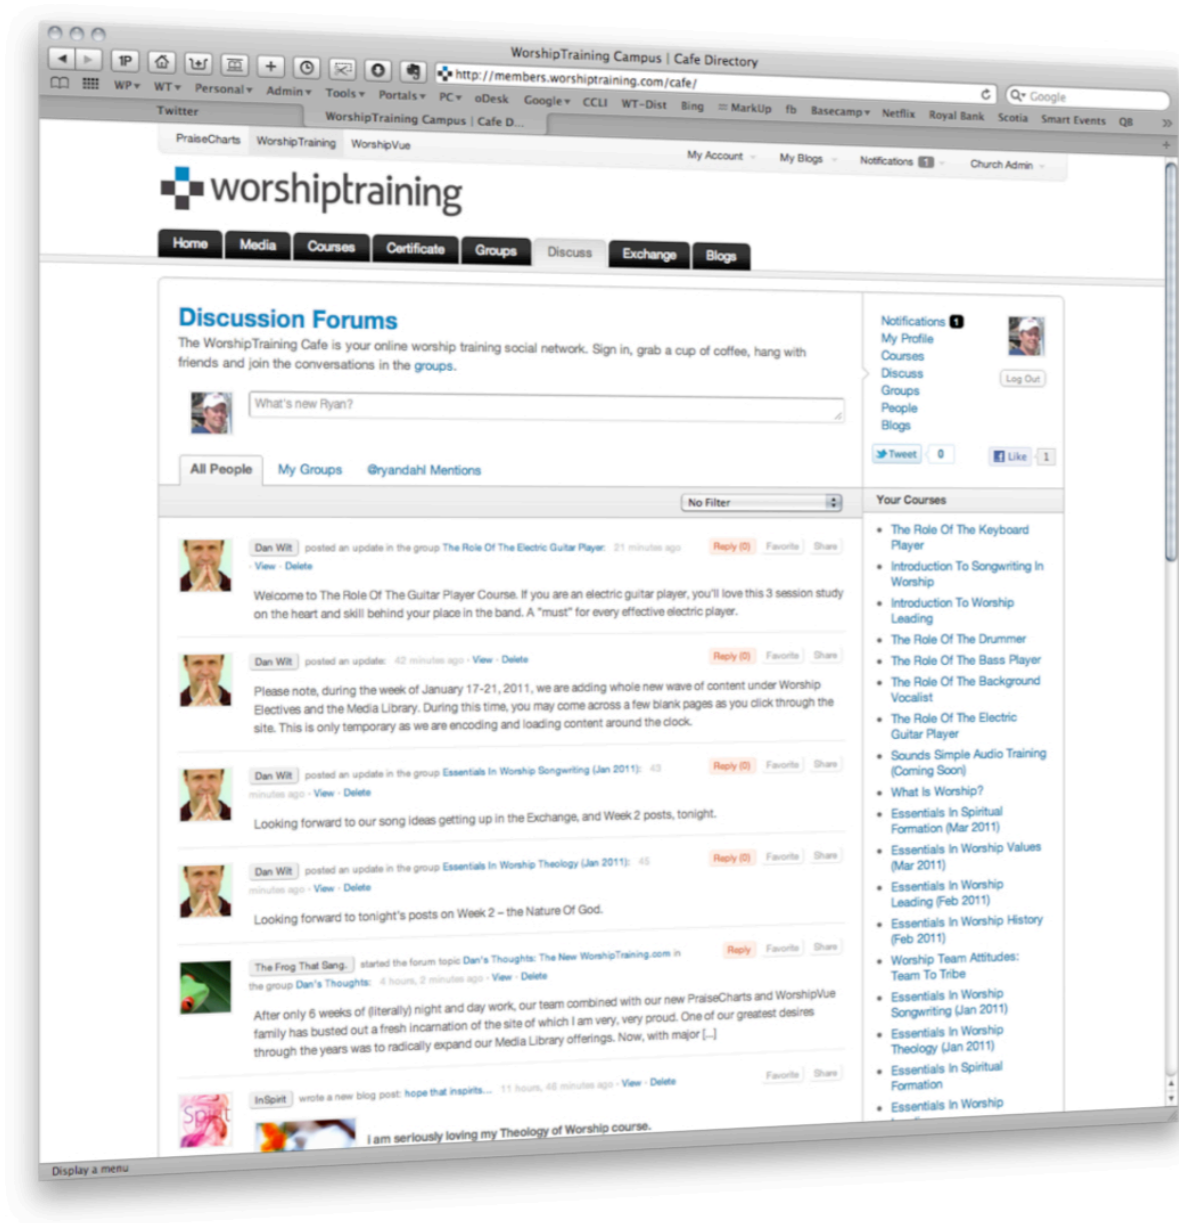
WorshipTraining Campus | Cafe Directory

1P

http://members.worshiptraining.com/cafe/

Google

WP▾ WT▾ Personal▾ Admin▾ Tools▾ Portals▾ PC▾ oDesk Google▾ CCLI WT-Dist Bing MarkUp fb Basecamp▾ Netflix Royal Bank Scotia Smart Events QB

Twitter

WorshipTraining Campus | Cafe D...

PraiseCharts WorshipTraining WorshipVue

My Account My Blogs Notifications 1 Church Admin

worshiptraining

Home Media Courses Certificate Groups Discuss Exchange Blogs

Discussion Forums

The WorshipTraining Cafe is your online worship training social network. Sign in, grab a cup of coffee, hang with friends and join the conversations in the groups.

What's new Ryan?

All People My Groups @ryandahl Mentions

No Filter

Dan Wilt posted an update in the group The Role Of The Electric Guitar Player: 21 minutes ago · View · Delete Reply (0) Favorite Share

Welcome to The Role Of The Guitar Player Course. If you are an electric guitar player, you'll love this 3 session study on the heart and skill behind your place in the band. A "must" for every effective electric player.

Dan Wilt posted an update: 42 minutes ago · View · Delete Reply (0) Favorite Share

Please note, during the week of January 17-21, 2011, we are adding whole new wave of content under Worship Electives and the Media Library. During this time, you may come across a few blank pages as you click through the site. This is only temporary as we are encoding and loading content around the clock.

Dan Wilt posted an update in the group Essentials In Worship Songwriting (Jan 2011): 43 minutes ago · View · Delete Reply (0) Favorite Share

Looking forward to our song ideas getting up in the Exchange, and Week 2 posts, tonight.

Dan Wilt posted an update in the group Essentials In Worship Theology (Jan 2011): 45 minutes ago · View · Delete Reply (0) Favorite Share

Looking forward to tonight's posts on Week 2 – the Nature Of God.

The Frog That Sang started the forum topic Dan's Thoughts: The New WorshipTraining.com in the group Dan's Thoughts: 4 hours, 2 minutes ago · View · Delete Reply Favorite Share

After only 6 weeks of (literally) night and day work, our team combined with our new PraiseCharts and WorshipVue family has busted out a fresh incarnation of the site of which I am very, very proud. One of our greatest desires through the years was to radically expand our Media Library offerings. Now, with major [...]

InSpirit wrote a new blog post: hope that inspirits... 11 hours, 46 minutes ago · View · Delete Favorite Share

I am seriously loving my Theology of Worship course.

Notifications 1
My Profile
Courses
Discuss
Groups
People
Blogs

Log Out

Tweet 0 Like 1

Your Courses

• The Role Of The Keyboard Player
• Introduction To Songwriting In Worship
• Introduction To Worship Leading
• The Role Of The Drummer
• The Role Of The Bass Player
• The Role Of The Background Vocalist
• The Role Of The Electric Guitar Player
• Sounds Simple Audio Training (Coming Soon)
• What Is Worship?
• Essentials In Spiritual Formation (Mar 2011)
• Essentials In Worship Values (Mar 2011)
• Essentials In Worship Leading (Feb 2011)
• Essentials In Worship History (Feb 2011)
• Worship Team Attitudes: Team To Tribe
• Essentials In Worship Songwriting (Jan 2011)
• Essentials In Worship Theology (Jan 2011)
• Essentials In Spiritual Formation
• Essentials In Worship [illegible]

Display a menu